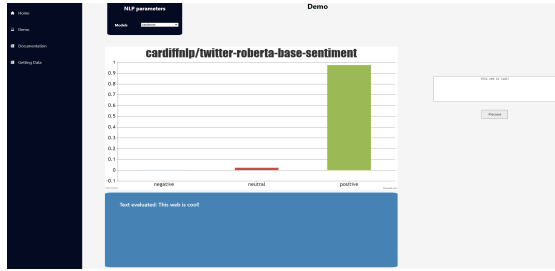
Home

Demo

Documentation

Getting Data

NLP parameters

Models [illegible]

Demo

cardiffnlp/twitter-roberta-base-sentiment

1
0.9
0.8
0.7
0.6
0.5
0.4
0.3
0.2
0.1
0
-0.1

negative
neutral
positive

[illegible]
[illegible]

This web is cool!

Process

Text evaluated: This web is cool!